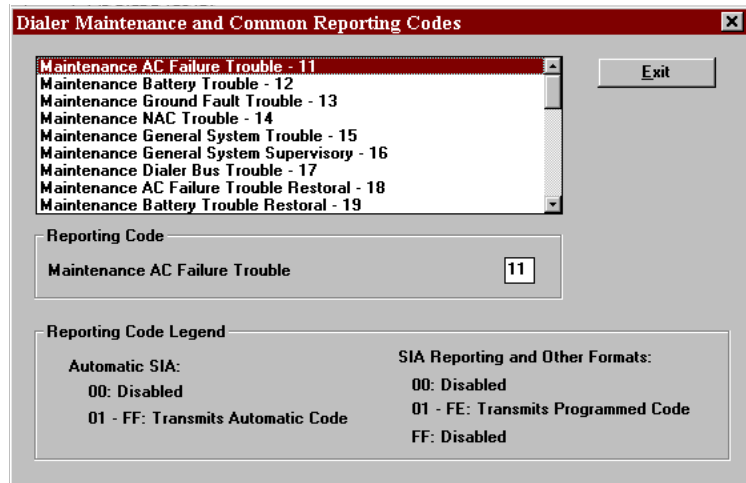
Dialer Maintenance and Common Reporting Codes

Maintenance AC Failure Trouble - 11
Maintenance Battery Trouble - 12
Maintenance Ground Fault Trouble - 13
Maintenance NAC Trouble - 14
Maintenance General System Trouble - 15
Maintenance General System Supervisory - 16
Maintenance Dialer Bus Trouble - 17
Maintenance AC Failure Trouble Restoral - 18
Maintenance Battery Trouble Restoral - 19

Exit

Reporting Code

Maintenance AC Failure Trouble 11

Reporting Code Legend

Automatic SIA:
00: Disabled
01 - FF: Transmits Automatic Code

SIA Reporting and Other Formats:
00: Disabled
01 - FE: Transmits Programmed Code
FF: Disabled